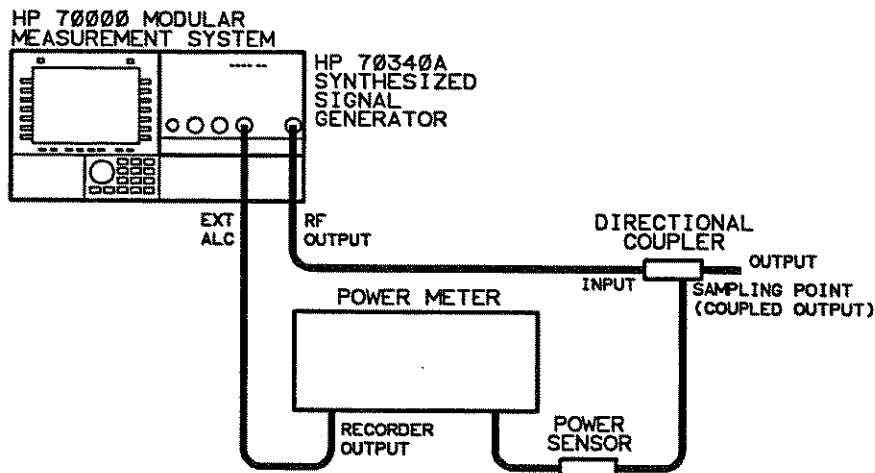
HP 70000 MODULAR MEASUREMENT SYSTEM

HP 70340A SYNTHESIZED SIGNAL GENERATOR

EXT ALC

RF OUTPUT

DIRECTIONAL COUPLER

OUTPUT

INPUT

SAMPLING POINT (COUPLED OUTPUT)

POWER METER

RECORDER OUTPUT

POWER SENSOR